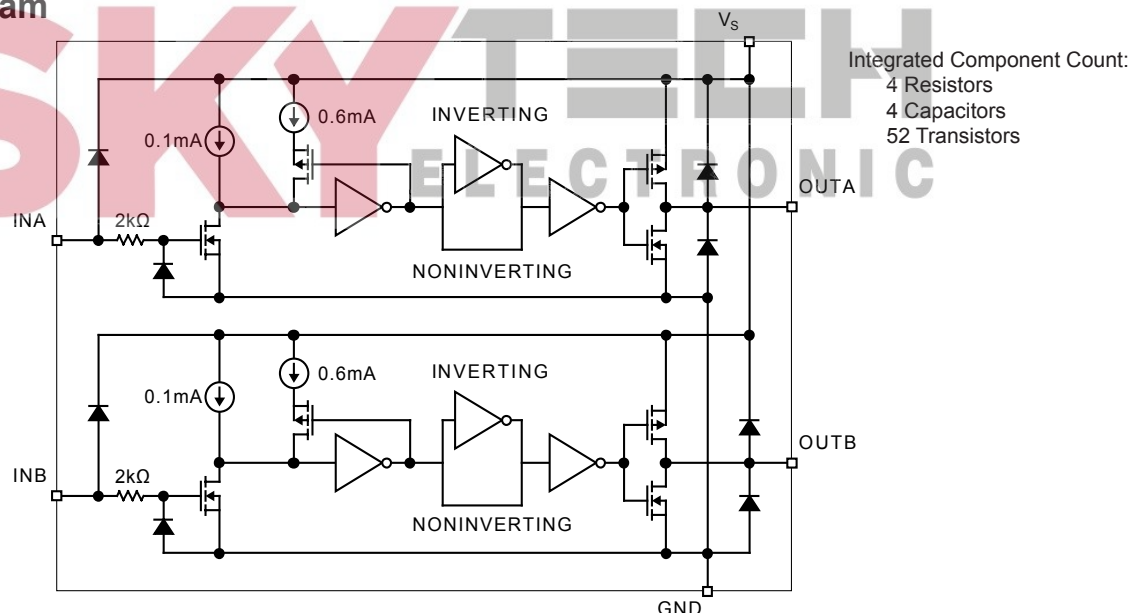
am

SKY TECH ELECTRONIC

$V_S$

Integrated Component Count:
4 Resistors
4 Capacitors
52 Transistors

0.6mA

0.1mA

INVERTING

OUTA

INA

2kΩ

NONINVERTING

0.6mA

0.1mA

INVERTING

OUTB

INB

2kΩ

NONINVERTING

GND